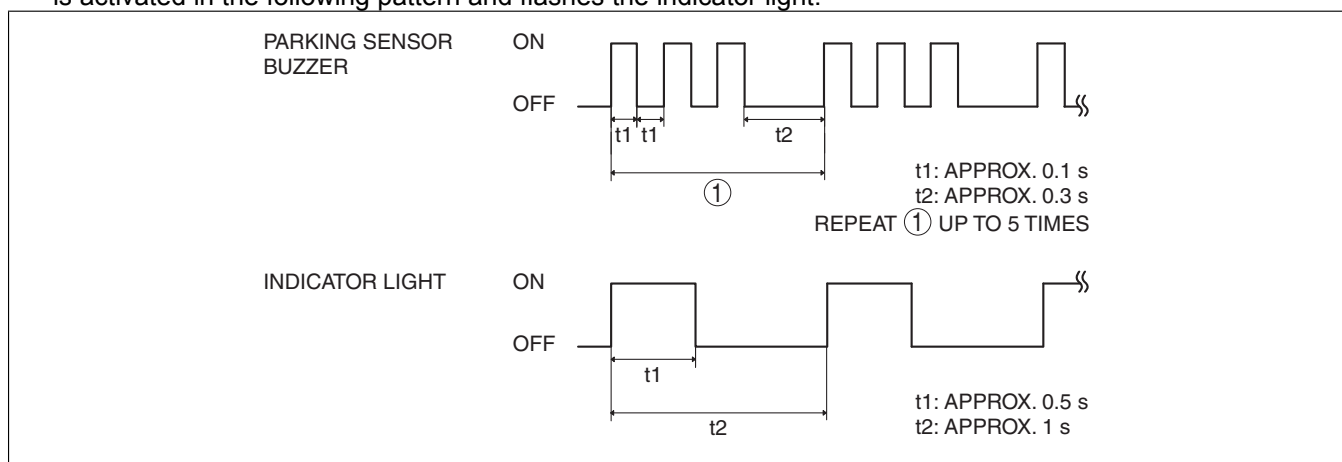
is activated in the following pattern and flashes the indicator light.

PARKING SENSOR BUZZER

ON

OFF

t1 t1

t2

①

t1: APPROX. 0.1 s
t2: APPROX. 0.3 s
REPEAT ① UP TO 5 TIMES

INDICATOR LIGHT

ON

OFF

t1

t2

t1: APPROX. 0.5 s
t2: APPROX. 1 s